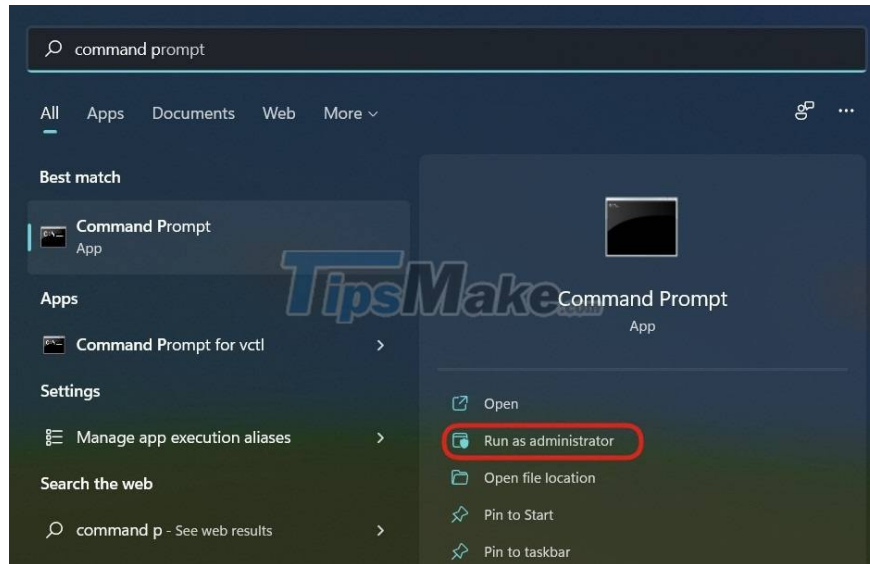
command prompt

All Apps Documents Web More

Best match

Command Prompt
App

Apps

Command Prompt for vctl

Settings

Manage app execution aliases

Search the web

command p - See web results

TipsMake.com

Command Prompt
App

Open
Run as administrator
Open file location
Pin to Start
Pin to taskbar